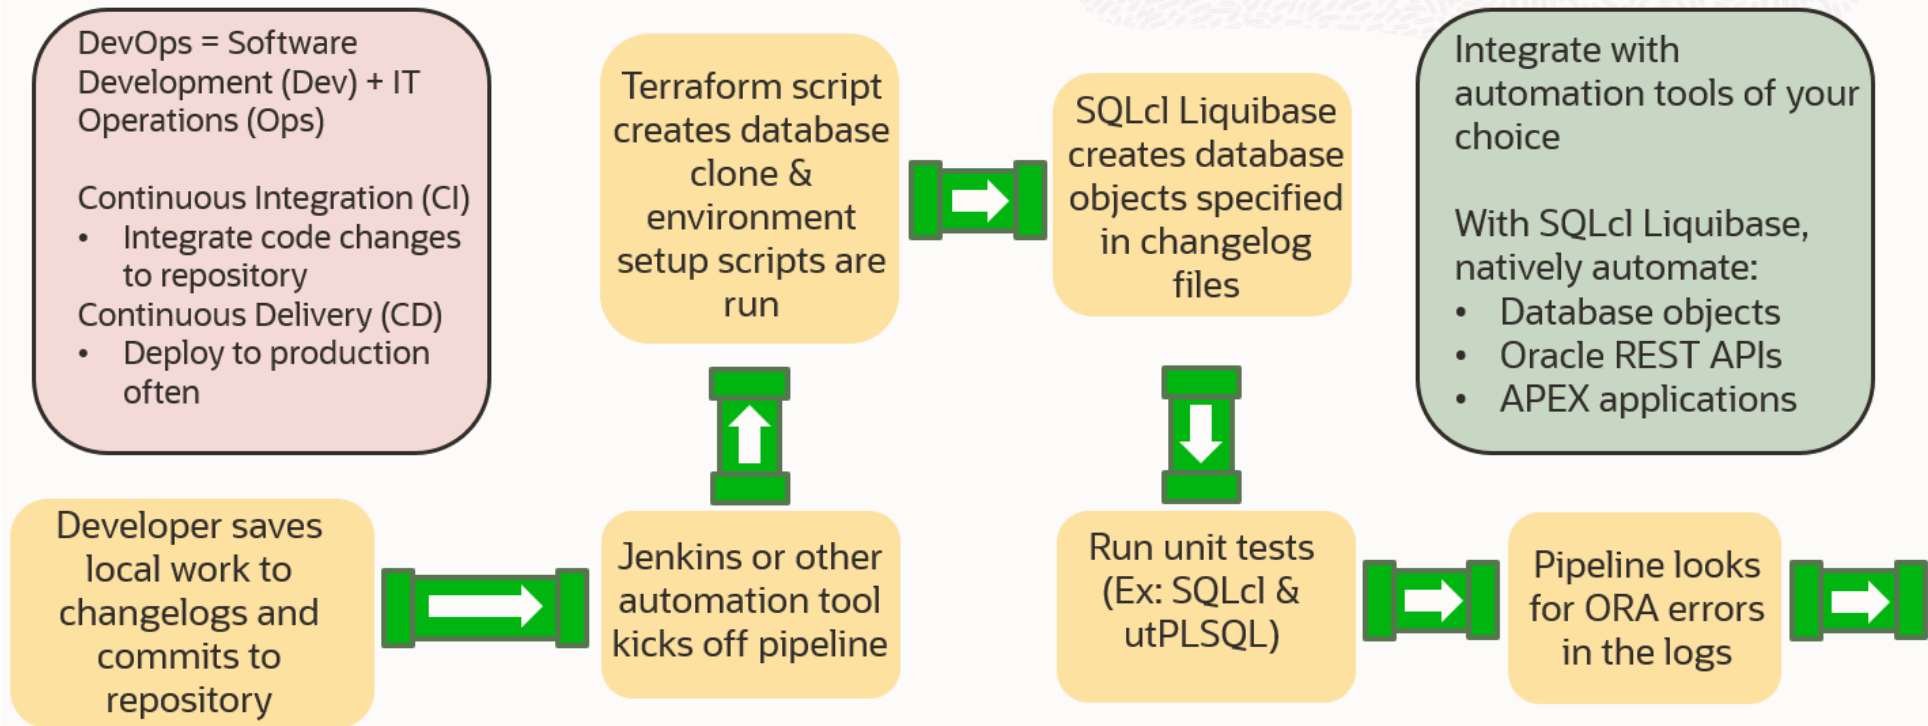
DevOps = Software Development (Dev) + IT Operations (Ops)

Continuous Integration (CI)
• Integrate code changes to repository
Continuous Delivery (CD)
• Deploy to production often

Terraform script creates database clone & environment setup scripts are run

SQLcl Liquibase creates database objects specified in changelog files

Integrate with automation tools of your choice

With SQLcl Liquibase, natively automate:
• Database objects
• Oracle REST APIs
• APEX applications

Developer saves local work to changelogs and commits to repository

Jenkins or other automation tool kicks off pipeline

Run unit tests (Ex: SQLcl & utPLSQL)

Pipeline looks for ORA errors in the logs